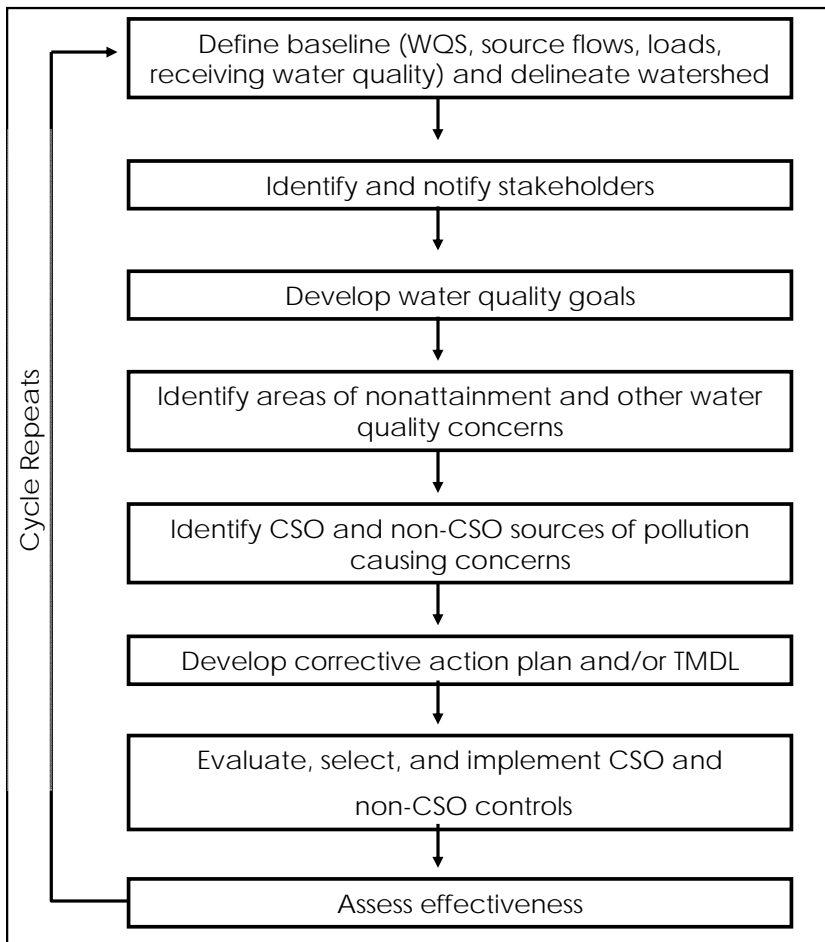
Define baseline (WQS, source flows, loads, receiving water quality) and delineate watershed

Identify and notify stakeholders

Develop water quality goals

Identify areas of nonattainment and other water quality concerns

Identify CSO and non-CSO sources of pollution causing concerns

Develop corrective action plan and/or TMDL

Evaluate, select, and implement CSO and non-CSO controls

Assess effectiveness

Cycle Repeats